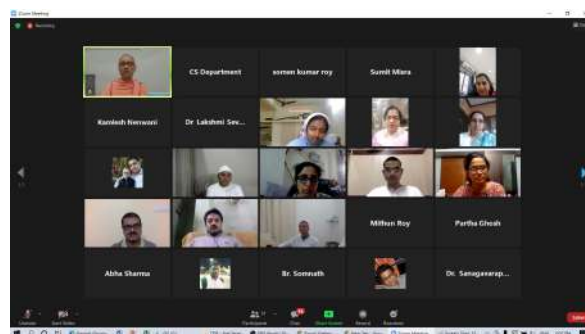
Zoom Meeting

Recording

CS Department

sornen kumar roy

Sumit Misra

Kamlesh Nenwani

Dr Lakshmi Sev...

Mithun Roy

Partha Ghosh

Abha Sharma

Br. Somnath

Dr. Sanagavarap...

Participants

Chat

Share Screen

Record

Reactions

End